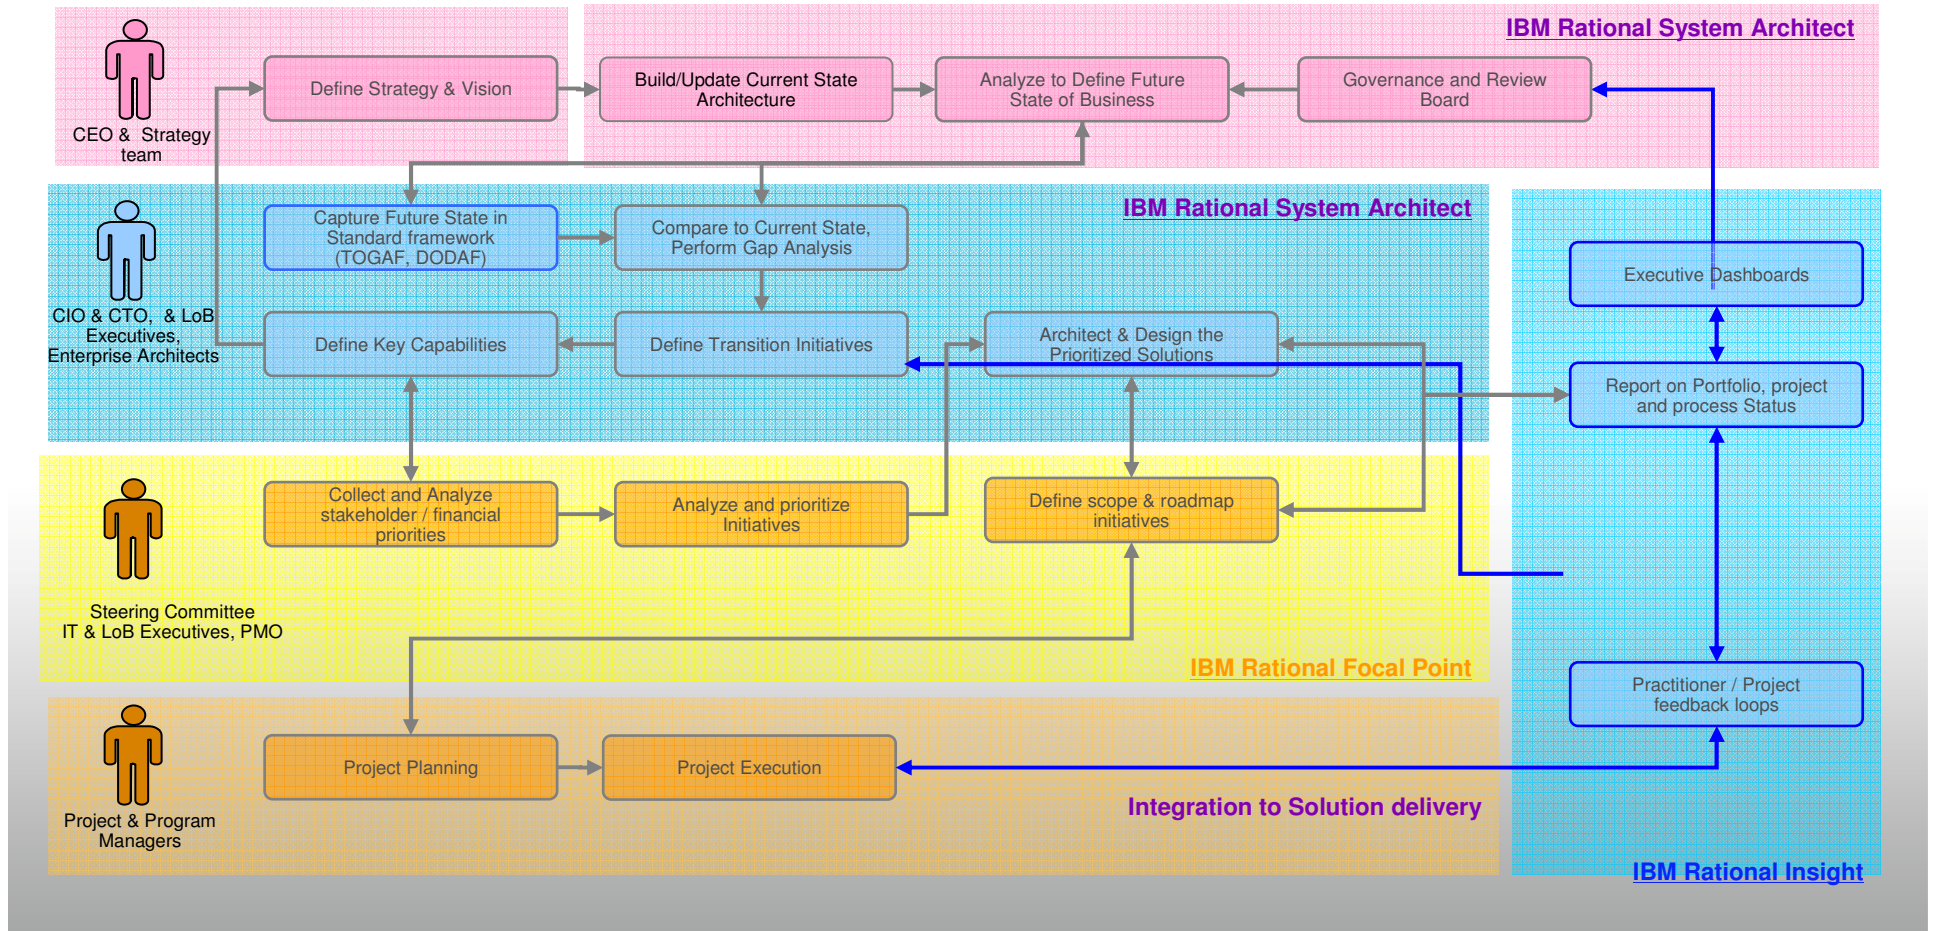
CEO & Strategy team

Define Strategy & Vision

IBM Rational System Architect

Build/Update Current State Architecture

Analyze to Define Future State of Business

Governance and Review Board

CIO & CTO, & LoB Executives, Enterprise Architects

IBM Rational System Architect

Capture Future State in Standard framework (TOGAF, DODAF)

Compare to Current State, Perform Gap Analysis

Define Key Capabilities

Define Transition Initiatives

Architect & Design the Prioritized Solutions

Executive Dashboards

Report on Portfolio, project and process Status

Steering Committee IT & LoB Executives, PMO

Collect and Analyze stakeholder / financial priorities

Analyze and prioritize Initiatives

Define scope & roadmap initiatives

IBM Rational Focal Point

Practitioner / Project feedback loops

Project & Program Managers

Project Planning

Project Execution

Integration to Solution delivery

IBM Rational Insight